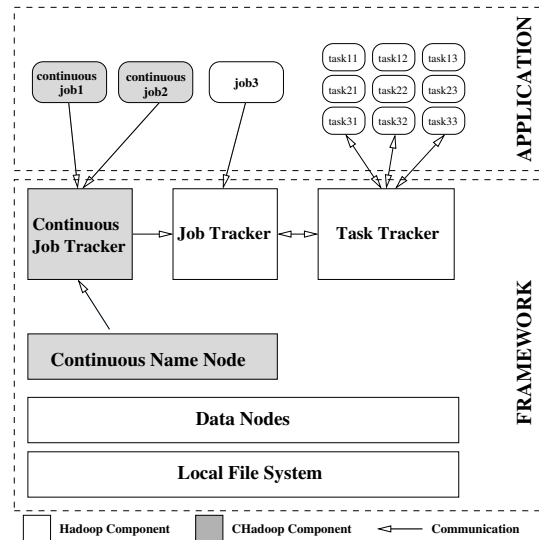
APPLICATION

continuous job1

continuous job2

job3

task11 task12 task13
task21 task22 task23
task31 task32 task33

FRAMEWORK

Continuous Job Tracker

Job Tracker

Task Tracker

Continuous Name Node

Data Nodes

Local File System

Hadoop Component

CHadoop Component

Communication